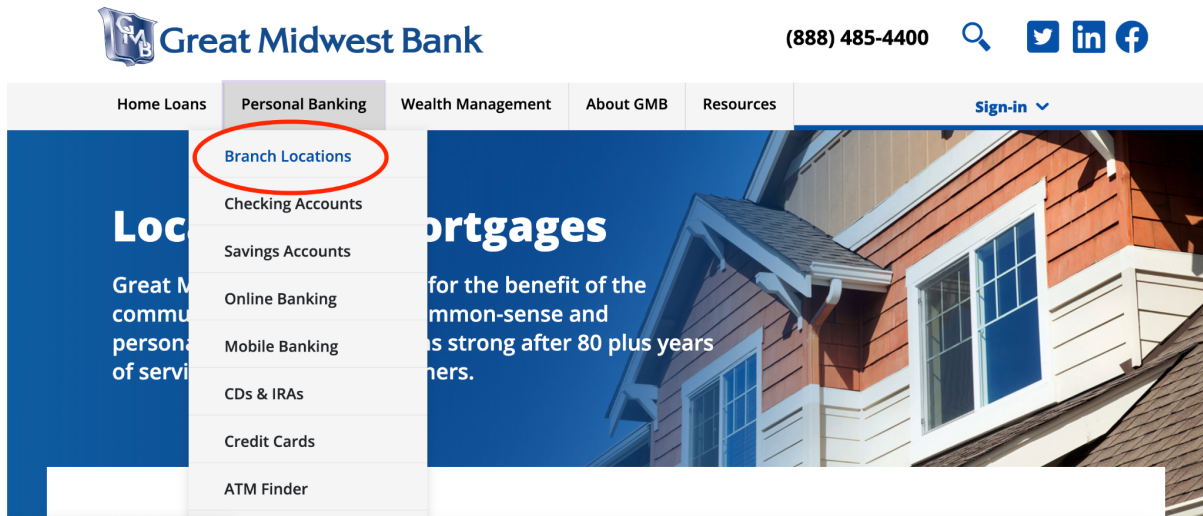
GMB Great Midwest Bank

(888) 485-4400

Home Loans
Personal Banking
Wealth Management
About GMB
Resources

Sign-in

Branch Locations
Checking Accounts
Savings Accounts
Online Banking
Mobile Banking
CDs & IRAs
Credit Cards
ATM Finder

Loca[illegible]ortgages

Great M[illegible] for the benefit of the commu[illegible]mmon-sense and persona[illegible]s strong after 80 plus years of servi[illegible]ners.